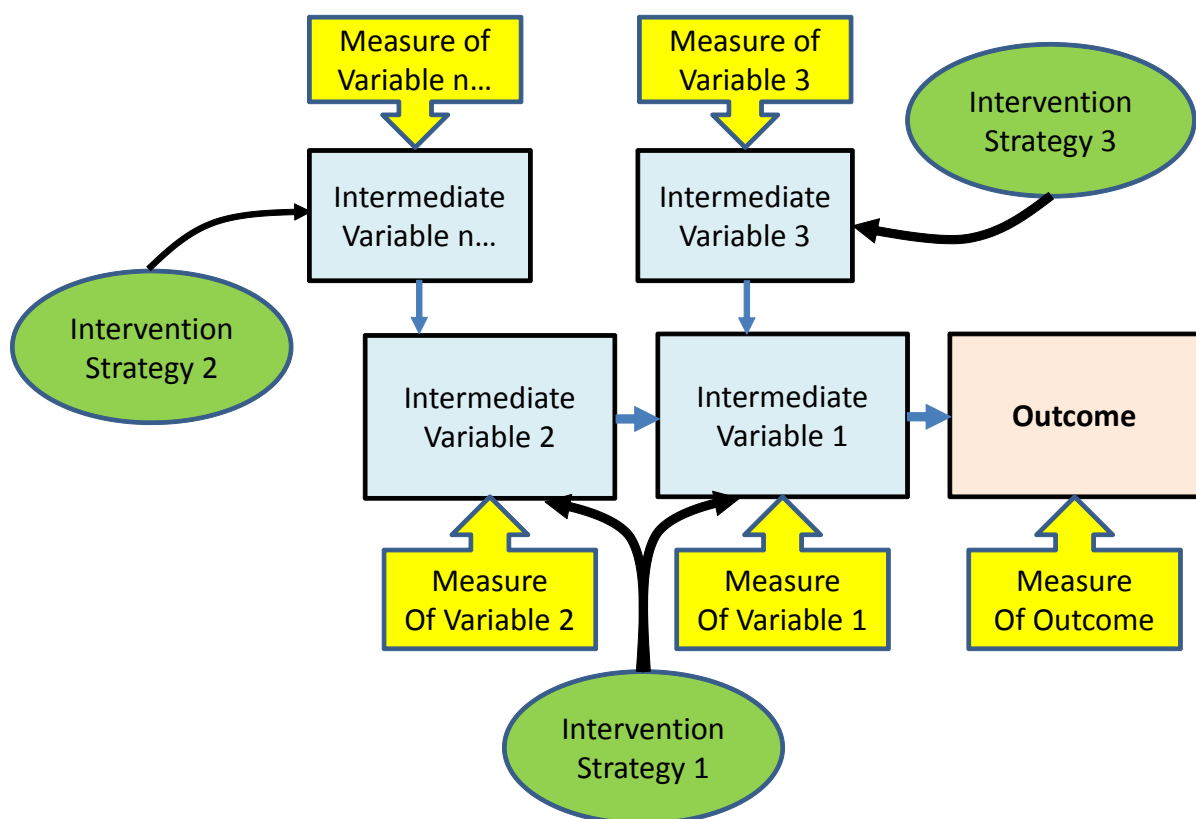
Measure of Variable n…

Measure of Variable 3

Intervention Strategy 3

Intermediate Variable n…

Intermediate Variable 3

Intervention Strategy 2

Intermediate Variable 2

Intermediate Variable 1

Outcome

Measure Of Variable 2

Measure Of Variable 1

Measure Of Outcome

Intervention Strategy 1